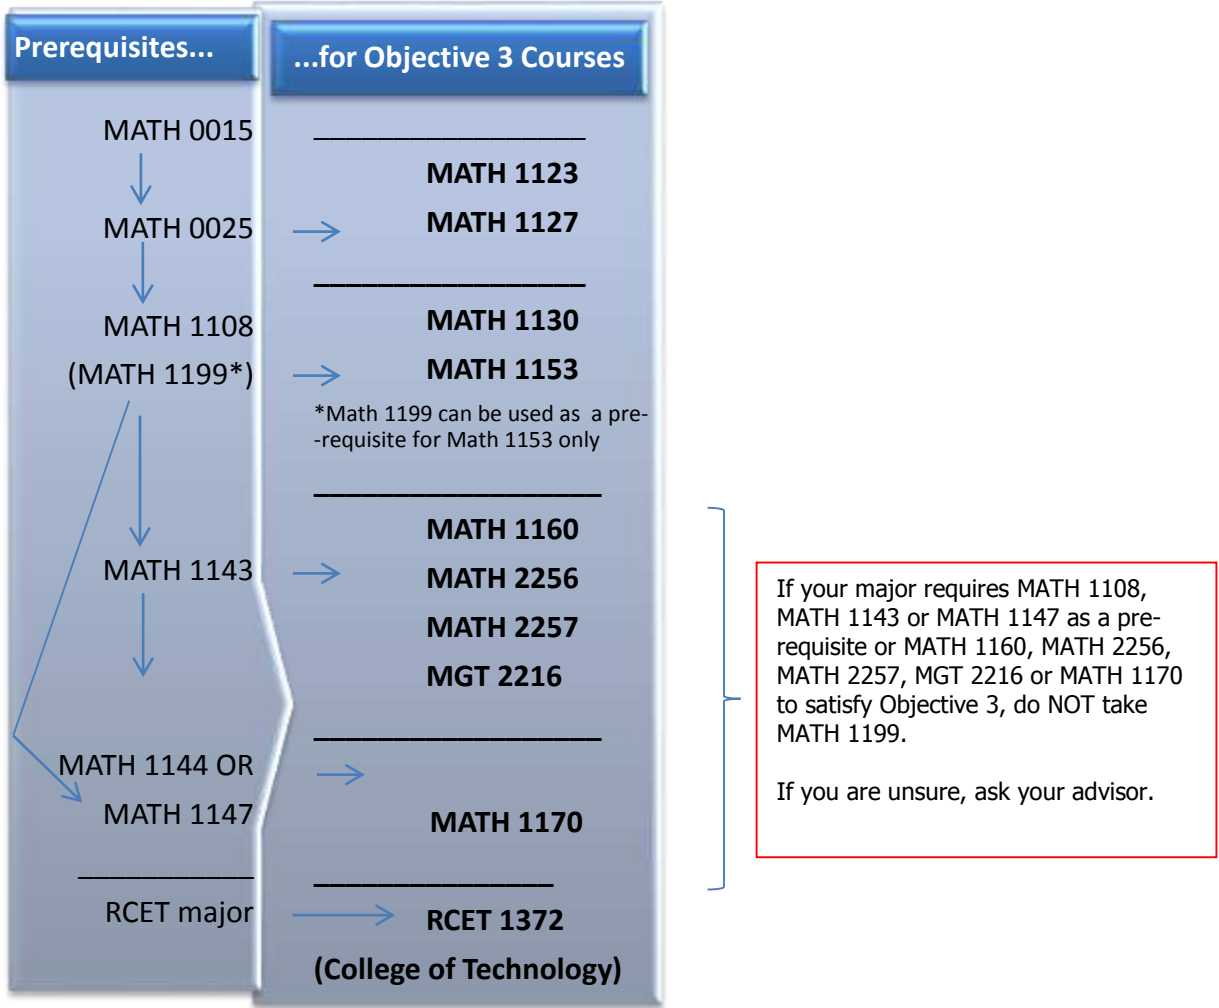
Prerequisites...

...for Objective 3 Courses

MATH 0015

MATH 1123

MATH 0025

MATH 1127

MATH 1108

MATH 1130

(MATH 1199*)

MATH 1153

*Math 1199 can be used as a pre-requisite for Math 1153 only

MATH 1143

MATH 1160

MATH 2256

MATH 2257

MGT 2216

MATH 1144 OR

MATH 1147

MATH 1170

RCET major

RCET 1372

(College of Technology)

If your major requires MATH 1108, MATH 1143 or MATH 1147 as a pre-requisite or MATH 1160, MATH 2256, MATH 2257, MGT 2216 or MATH 1170 to satisfy Objective 3, do NOT take MATH 1199.

If you are unsure, ask your advisor.